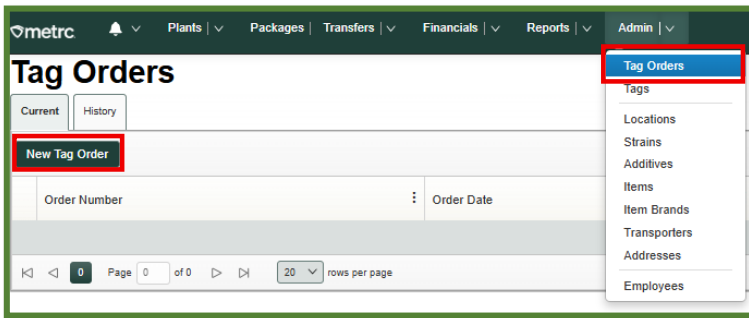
metrc Plants | Packages | Transfers | Financials | Reports | Admin |

Tag Orders

Current History

New Tag Order

| Order Number | Order Date |
|---|---|

0 Page 0 of 0 20 rows per page

Tag Orders
Tags
Locations
Strains
Additives
Items
Item Brands
Transporters
Addresses
Employees